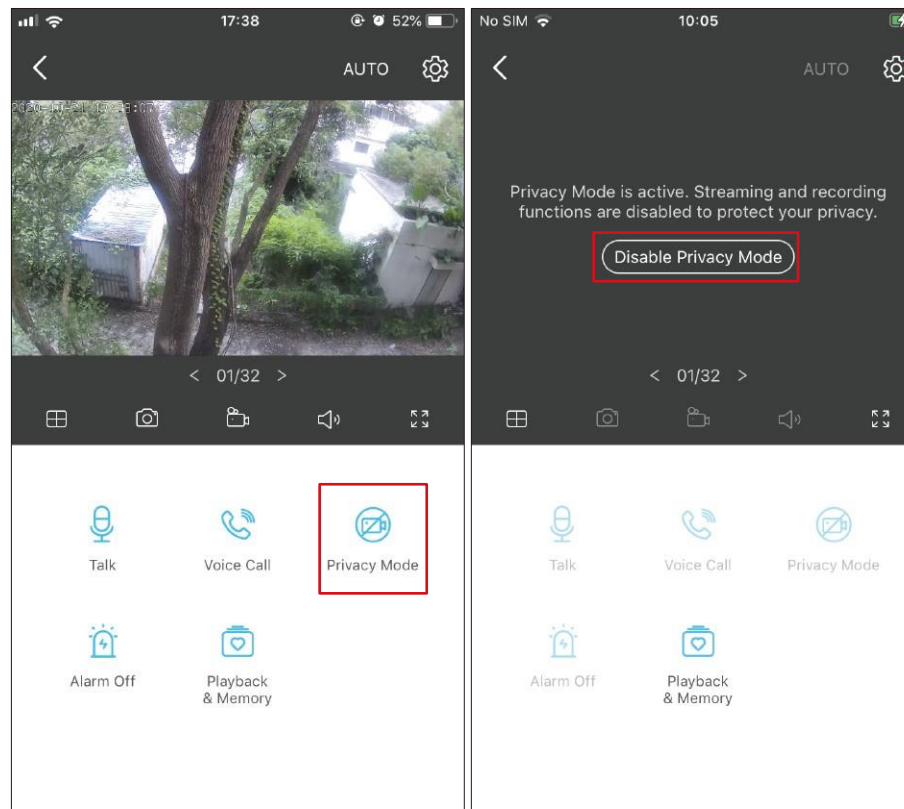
17:38
52%

AUTO

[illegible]

< 01/32 >

Talk
Voice Call
Privacy Mode
Alarm Off
Playback & Memory

No SIM
10:05

AUTO

Privacy Mode is active. Streaming and recording functions are disabled to protect your privacy.
Disable Privacy Mode

< 01/32 >

Talk
Voice Call
Privacy Mode
Alarm Off
Playback & Memory